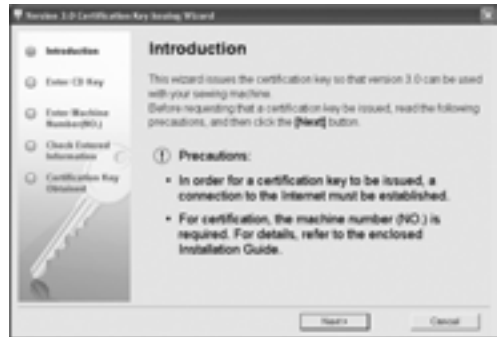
Version 3.0 Certification Key Issuing Wizard

Introduction
Enter CD Key
Enter Machine Number(NO.)
Check Entered Information
Certification Key Obtained

Introduction

This wizard issues the certification key so that version 3.0 can be used with your sewing machine.
Before requesting that a certification key be issued, read the following precautions, and then click the [Next] button.

Precautions:

• In order for a certification key to be issued, a connection to the Internet must be established.

• For certification, the machine number (NO.) is required. For details, refer to the enclosed Installation Guide.

Next >
Cancel